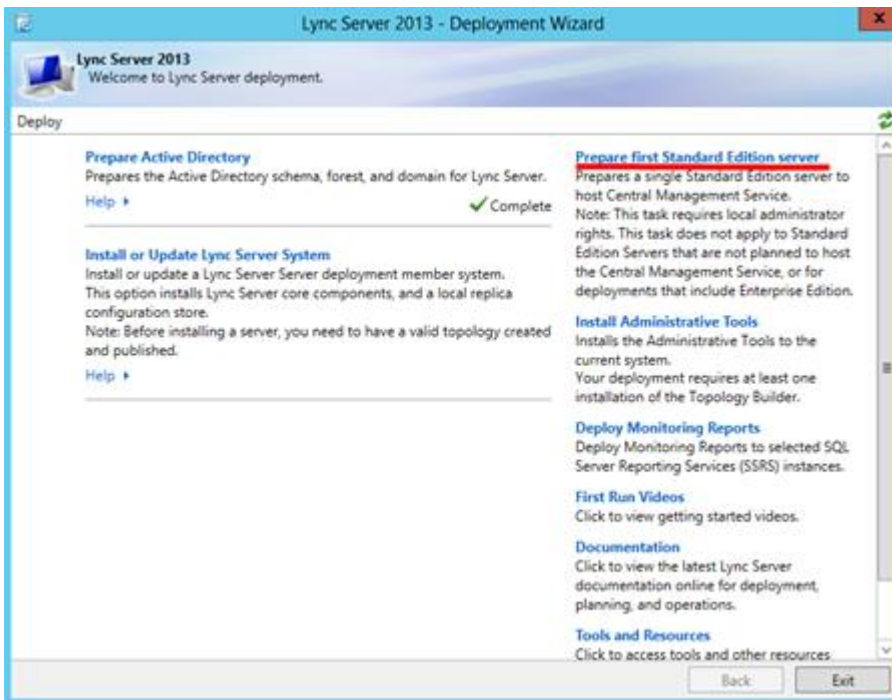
Lync Server 2013 - Deployment Wizard

Lync Server 2013
Welcome to Lync Server deployment.

Deploy

Prepare Active Directory
Prepares the Active Directory schema, forest, and domain for Lync Server.
Help ▸
Complete

Install or Update Lync Server System
Install or update a Lync Server Server deployment member system. This option installs Lync Server core components, and a local replica configuration store.
Note: Before installing a server, you need to have a valid topology created and published.
Help ▸

Prepare first Standard Edition server
Prepares a single Standard Edition server to host Central Management Service.
Note: This task requires local administrator rights. This task does not apply to Standard Edition Servers that are not planned to host the Central Management Service, or for deployments that include Enterprise Edition.

Install Administrative Tools
Installs the Administrative Tools to the current system.
Your deployment requires at least one installation of the Topology Builder.

Deploy Monitoring Reports
Deploy Monitoring Reports to selected SQL Server Reporting Services (SSRS) instances.

First Run Videos
Click to view getting started videos.

Documentation
Click to view the latest Lync Server documentation online for deployment, planning, and operations.

Tools and Resources
Click to access tools and other resources

Back
Exit